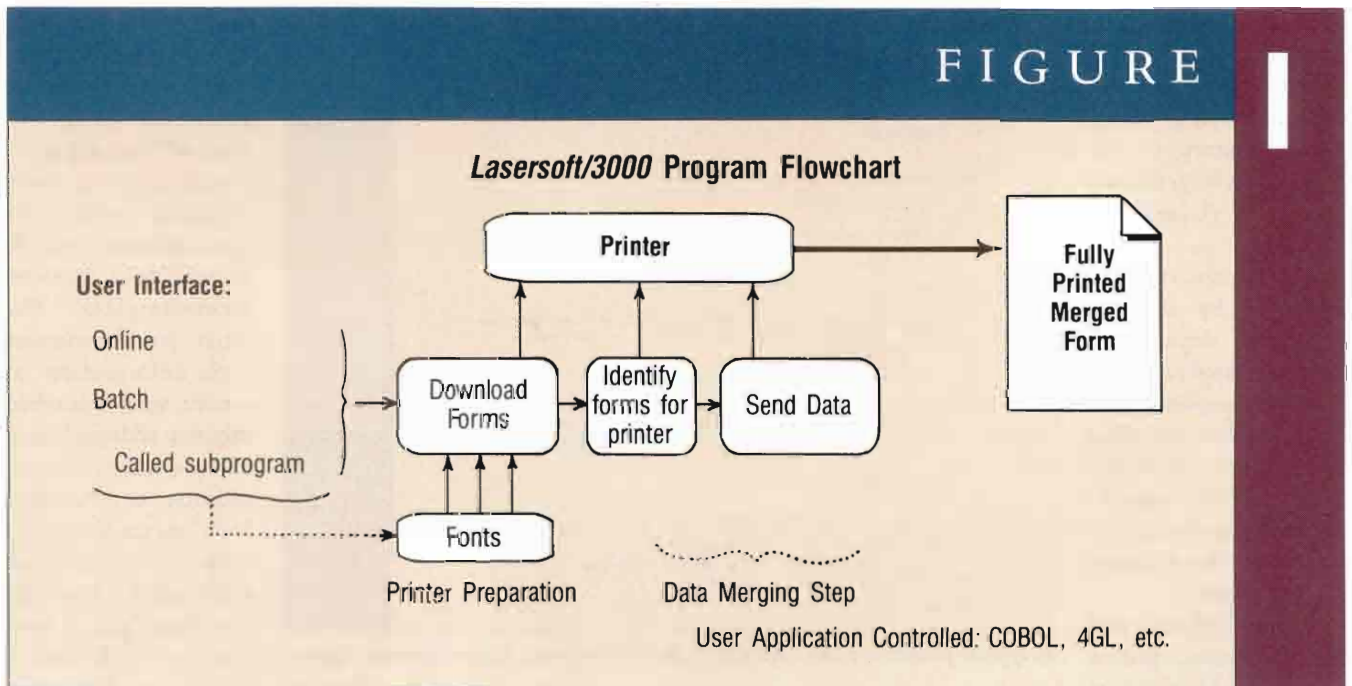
FIGURE

I

Lasersoft/3000 Program Flowchart

Printer

Fully Printed Merged Form

User Interface:

Online

Batch

Called subprogram

Download Forms

Identify forms for printer

Send Data

Fonts

Printer Preparation

Data Merging Step

User Application Controlled: COBOL, 4GL, etc.